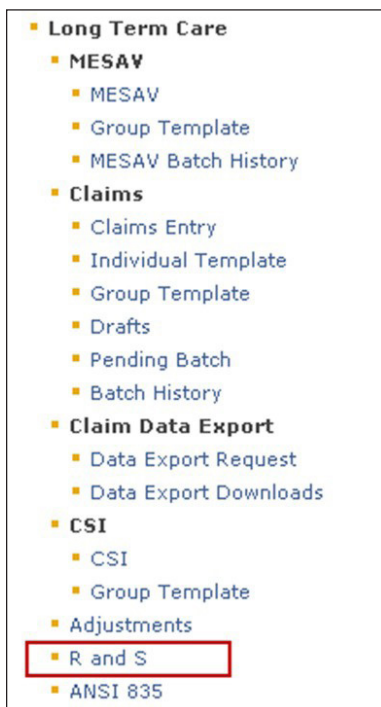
- Long Term Care
  - MESAV
    - MESAV
    - Group Template
    - MESAV Batch History
  - Claims
    - Claims Entry
    - Individual Template
    - Group Template
    - Drafts
    - Pending Batch
    - Batch History
  - Claim Data Export
    - Data Export Request
    - Data Export Downloads
  - CSI
    - CSI
    - Group Template
  - Adjustments
  - R and S
  - ANSI 835